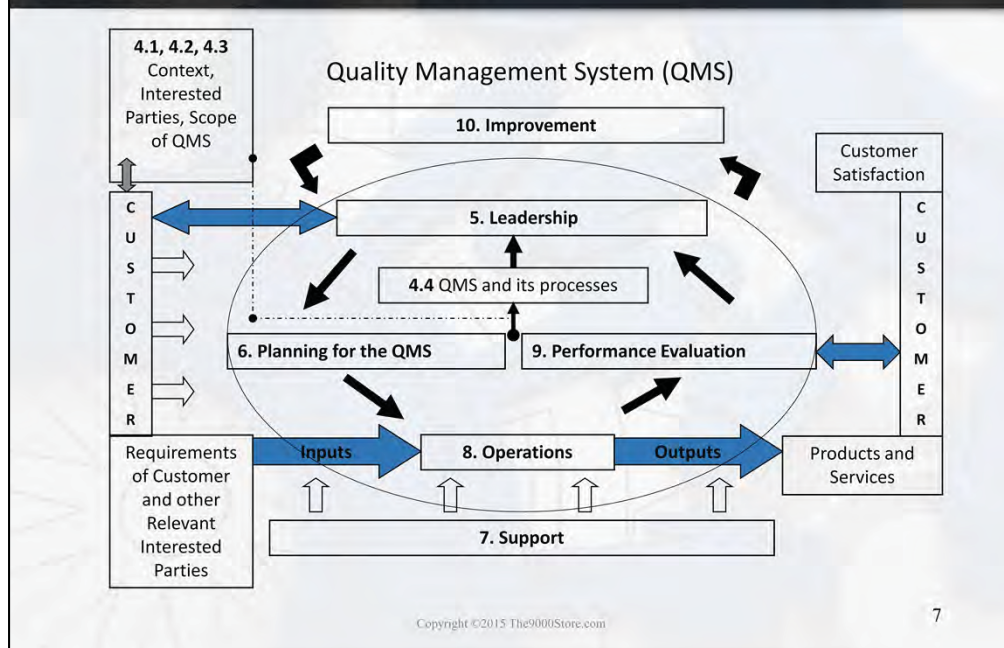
4.1, 4.2, 4.3
Context, Interested Parties, Scope of QMS

Quality Management System (QMS)

10. Improvement

Customer Satisfaction

C
U
S
T
O
M
E
R

5. Leadership

4.4 QMS and its processes

6. Planning for the QMS

9. Performance Evaluation

C
U
S
T
O
M
E
R

Requirements of Customer and other Relevant Interested Parties

Inputs

8. Operations

Outputs

Products and Services

7. Support

Copyright ©2015 The9000Store.com

7